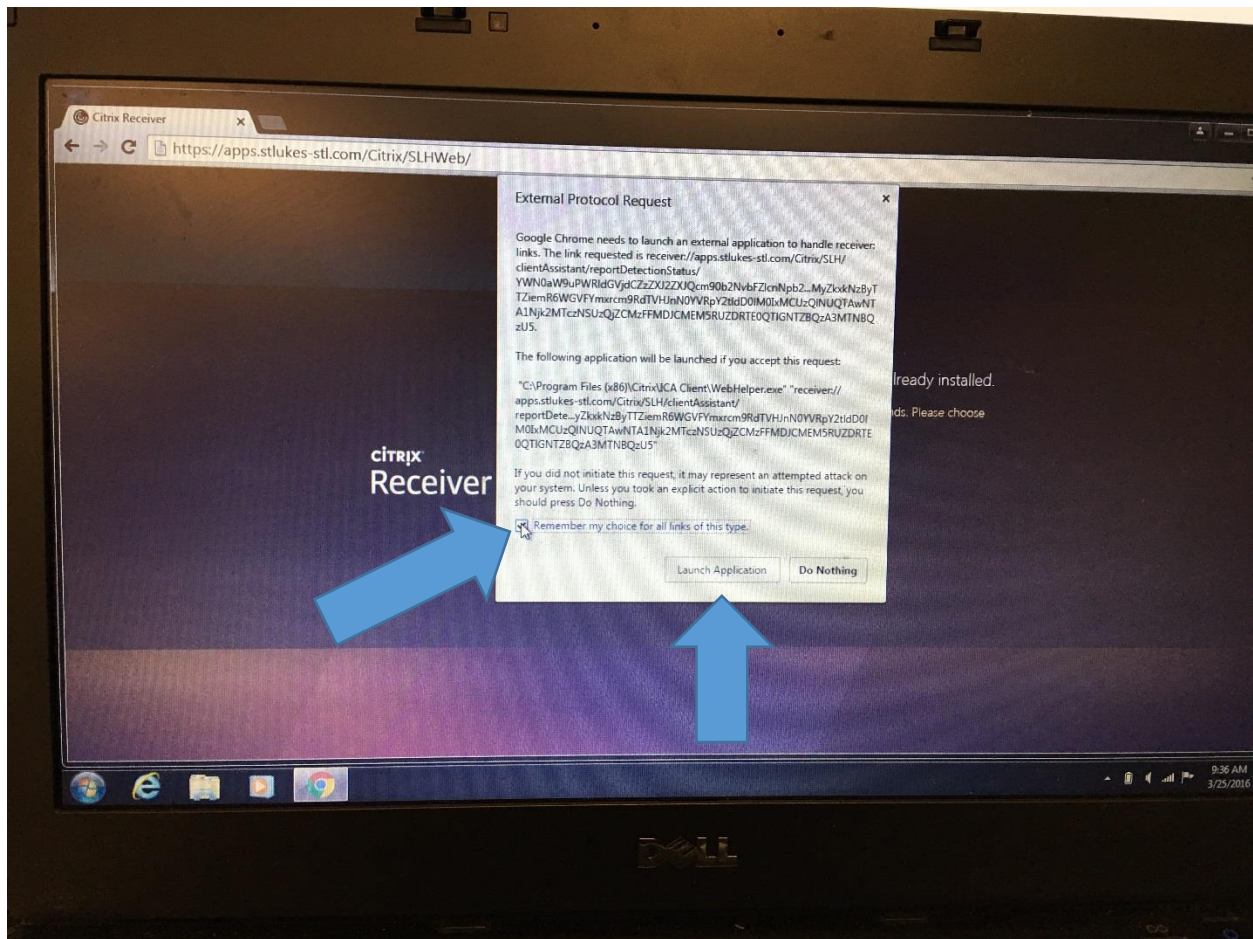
Citrix Receiver

https://apps.stlukes-stl.com/Citrix/SLHWeb/

External Protocol Request

Google Chrome needs to launch an external application to handle receiver: links. The link requested is receiver://apps.stlukes-stl.com/Citrix/SLH/clientAssistant/reportDetectionStatus/YWN0aW9uPWRldGVjdCZzZXJ2ZXJQcm90b2NvbFZlcnNpb24...MyZkxkNzByTTZiemR6WGVFYmxrcm9RdTVHJnN0YVRpY2tldD0IM0IxMCUzQlNUQTAwNTA1Njk2MTczNSUzQjZCMzFFMDJCMEM5RUZDRTE0QTlGNTZBQzA3MTNBQzU5.

The following application will be launched if you accept this request:

"C:\Program Files (x86)\Citrix\ICA Client\WebHelper.exe" "receiver://apps.stlukes-stl.com/Citrix/SLH/clientAssistant/reportDete...yZkxkNzByTTZiemR6WGVFYmxrcm9RdTVHJnN0YVRpY2tldD0IM0IxMCUzQlNUQTAwNTA1Njk2MTczNSUzQjZCMzFFMDJCMEM5RUZDRTE0QTlGNTZBQzA3MTNBQzU5"

If you did not initiate this request, it may represent an attempted attack on your system. Unless you took an explicit action to initiate this request, you should press Do Nothing.

Remember my choice for all links of this type.

Launch Application

Do Nothing

CITRIX
Receiver

lready installed.

nds. Please choose

9:36 AM
3/25/2016

DELL